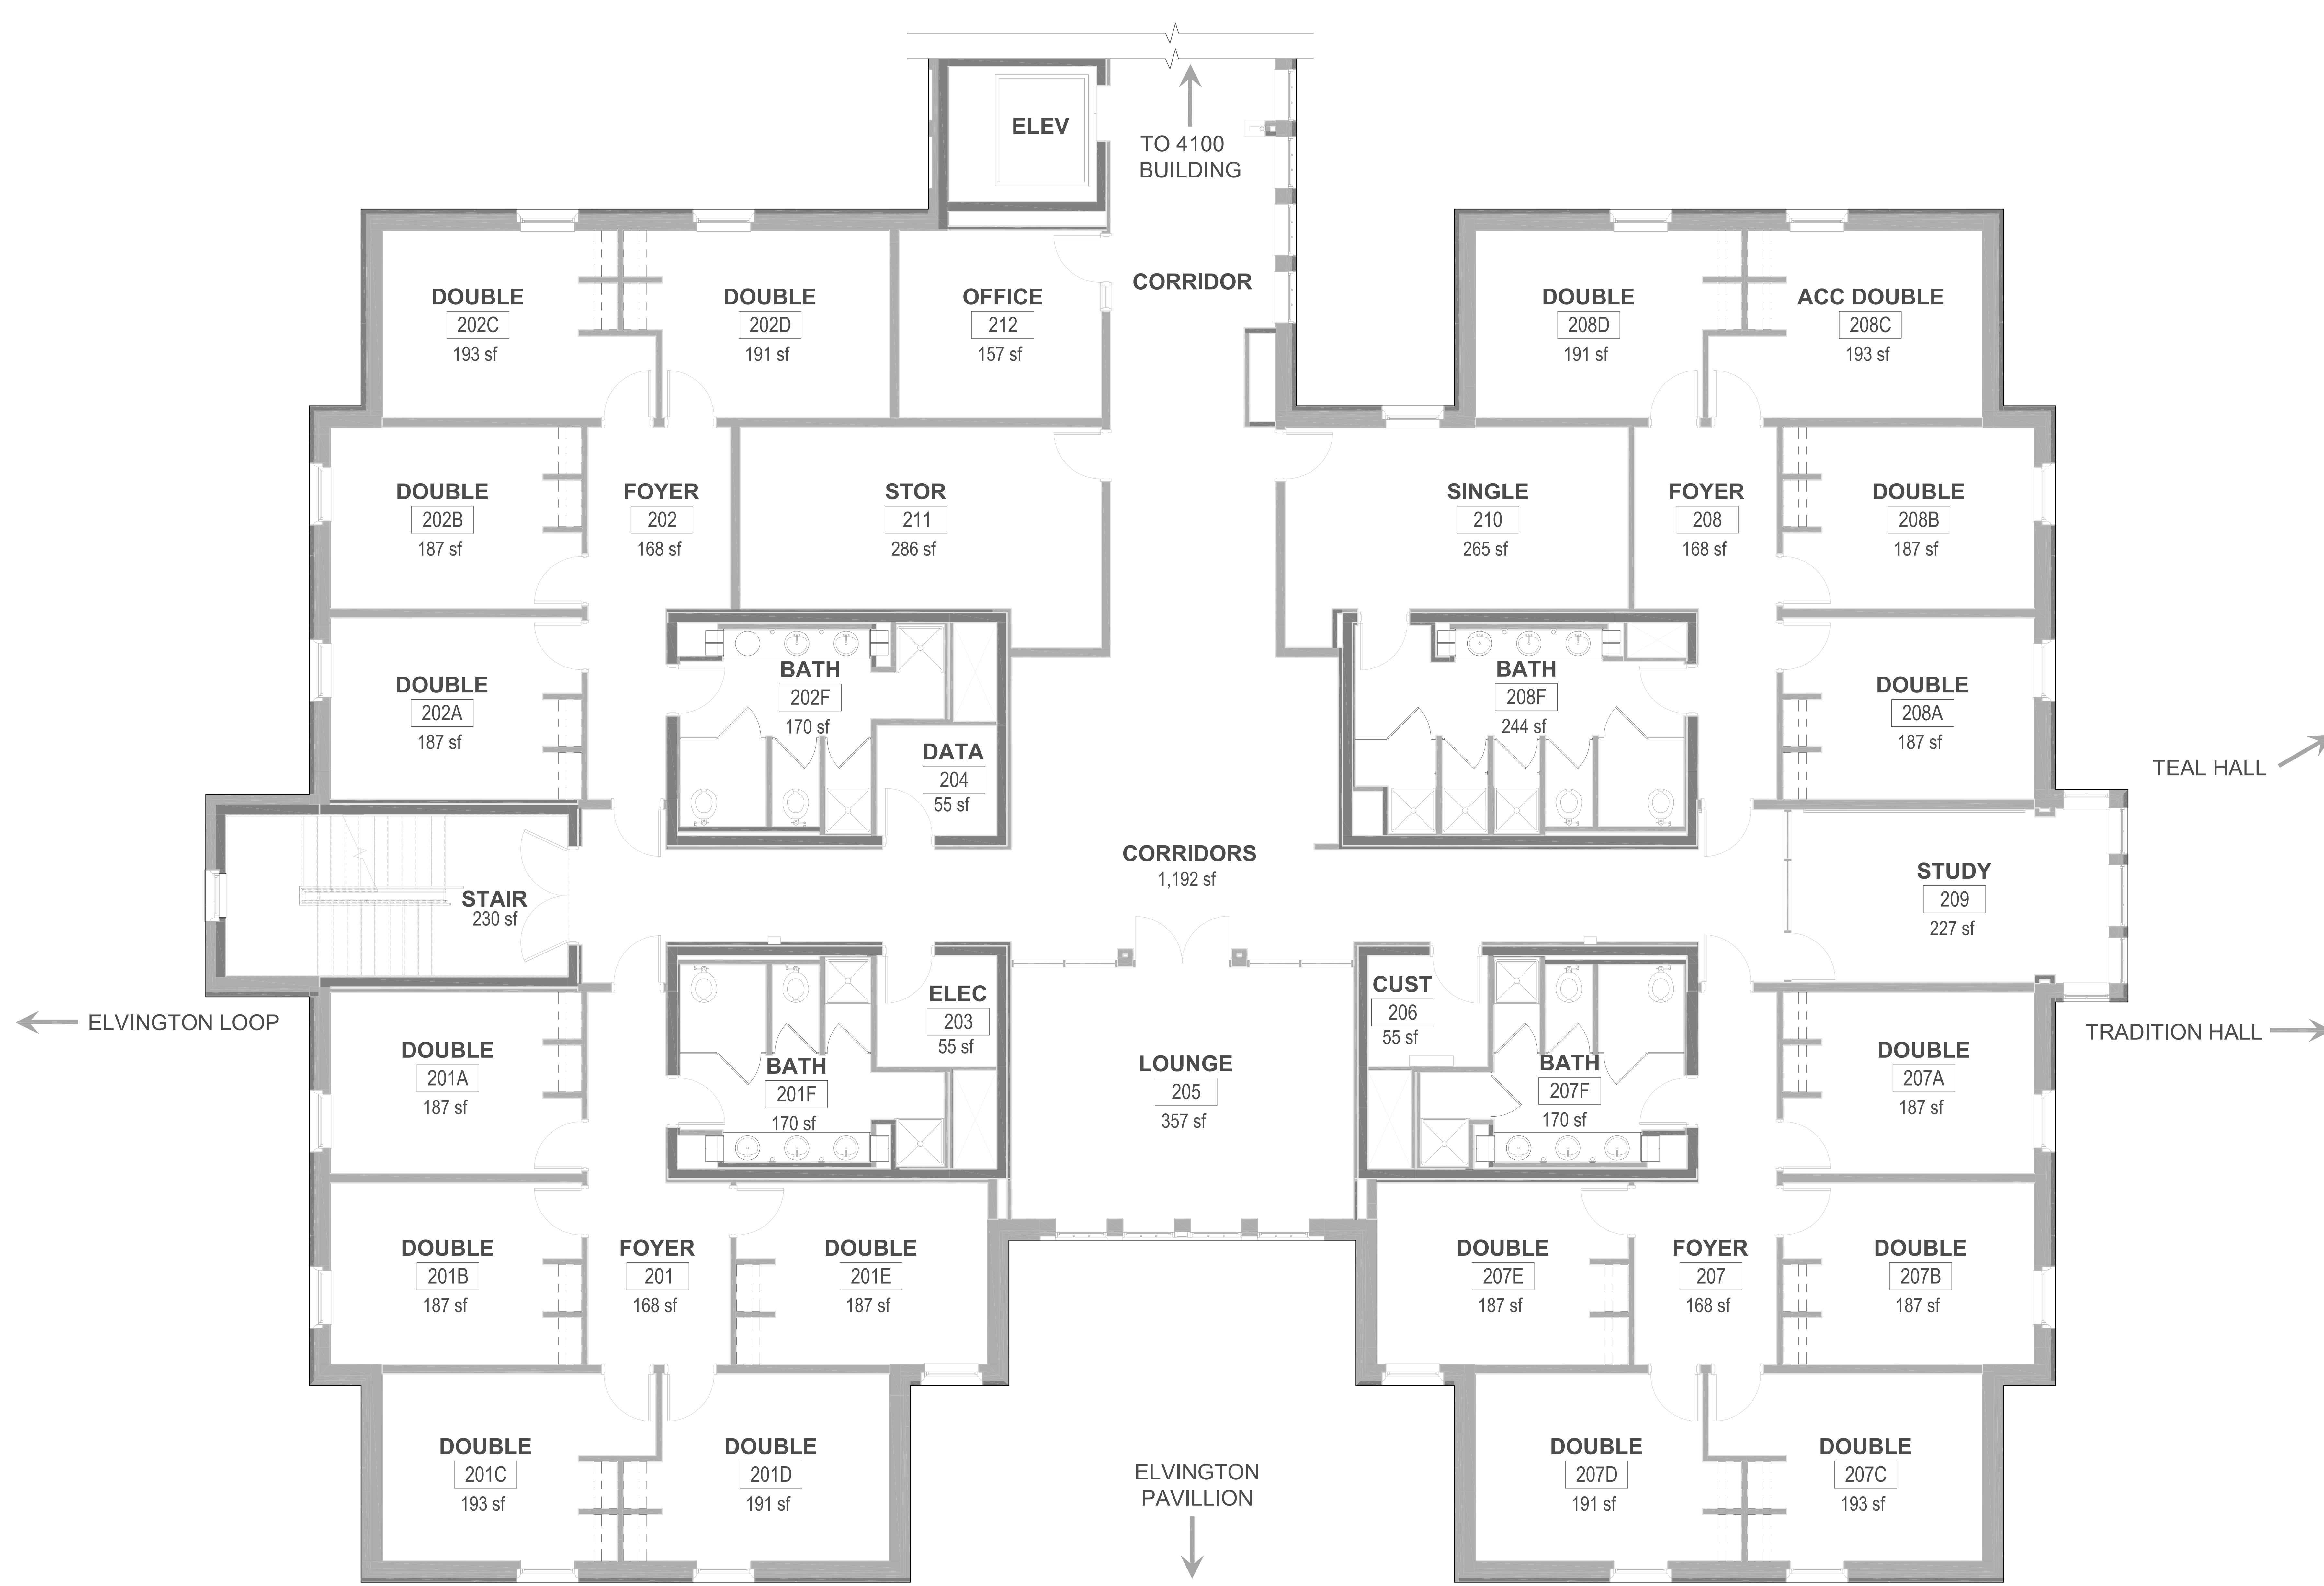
ELEV

TO 4100 BUILDING

CORRIDOR

DOUBLE 202C 193 sf

DOUBLE 202D 191 sf

OFFICE 212 157 sf

DOUBLE 208D 191 sf

ACC DOUBLE 208C 193 sf

DOUBLE 202B 187 sf

FOYER 202 168 sf

STOR 211 286 sf

SINGLE 210 265 sf

FOYER 208 168 sf

DOUBLE 208B 187 sf

BATH 202F 170 sf

BATH 208F 244 sf

DOUBLE 202A 187 sf

DATA 204 55 sf

DOUBLE 208A 187 sf

TEAL HALL

CORRIDORS 1,192 sf

STAIR 230 sf

STUDY 209 227 sf

ELEC 203 55 sf

CUST 206 55 sf

ELVINGTON LOOP

TRADITION HALL

DOUBLE 201A 187 sf

BATH 201F 170 sf

LOUNGE 205 357 sf

BATH 207F 170 sf

DOUBLE 207A 187 sf

DOUBLE 201B 187 sf

FOYER 201 168 sf

DOUBLE 201E 187 sf

DOUBLE 207E 187 sf

FOYER 207 168 sf

DOUBLE 207B 187 sf

DOUBLE 201C 193 sf

DOUBLE 201D 191 sf

ELVINGTON PAVILLION

DOUBLE 207D 191 sf

DOUBLE 207C 193 sf